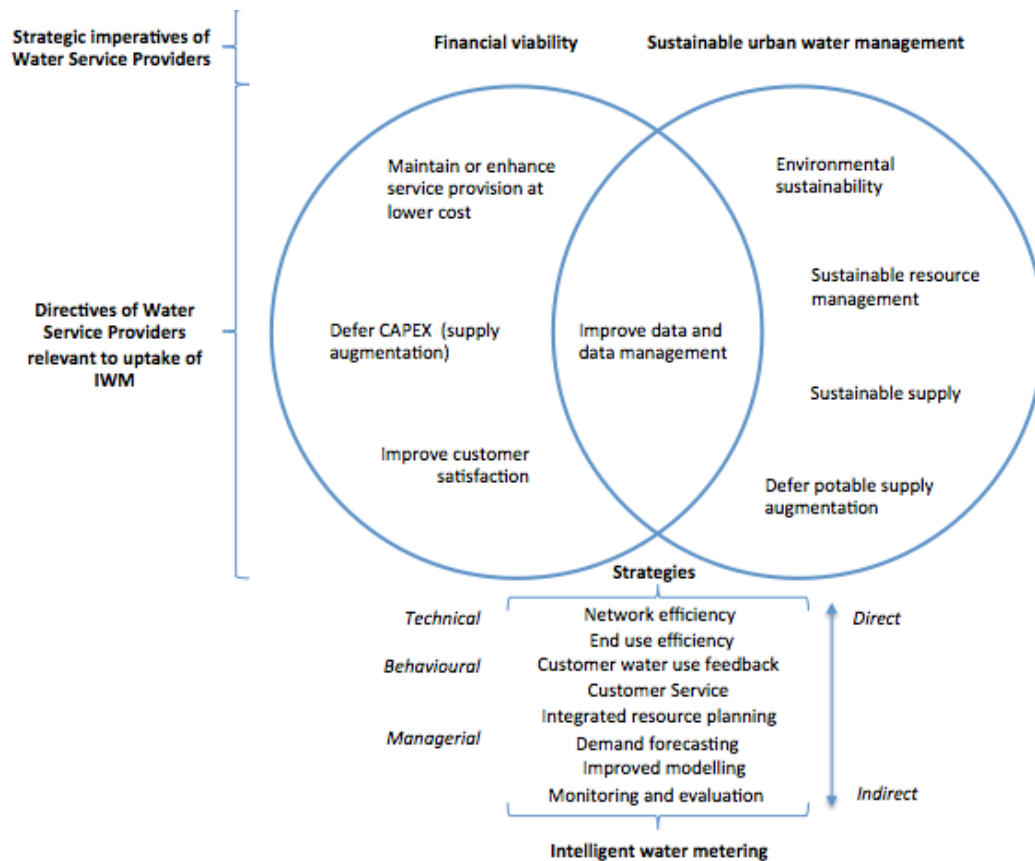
Strategic imperatives of Water Service Providers

Financial viability

Sustainable urban water management

Maintain or enhance service provision at lower cost

Defer CAPEX (supply augmentation)

Improve customer satisfaction

Improve data and data management

Environmental sustainability

Sustainable resource management

Sustainable supply

Defer potable supply augmentation

Directives of Water Service Providers relevant to uptake of IWM

Strategies

Technical

Behavioural

Managerial

Network efficiency
End use efficiency
Customer water use feedback
Customer Service
Integrated resource planning
Demand forecasting
Improved modelling
Monitoring and evaluation

Direct

Indirect

Intelligent water metering